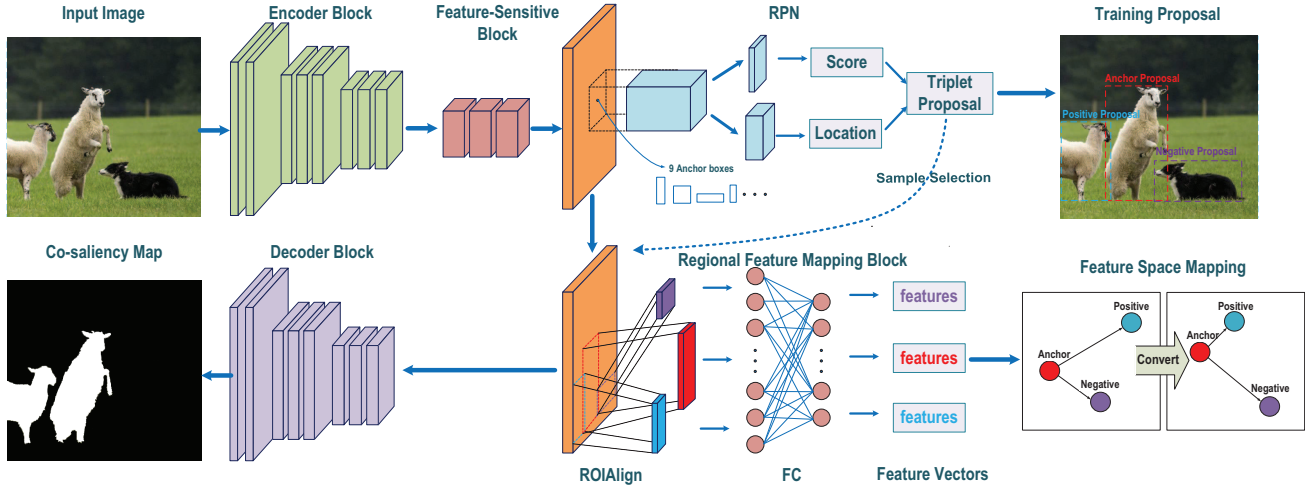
Input Image

Encoder Block

Feature-Sensitive Block

RPN

Score

Location

Triplet Proposal

Training Proposal

Anchor Proposal

Positive Proposal

Negative Proposal

9 Anchor boxes

Sample Selection

Co-saliency Map

Decoder Block

Regional Feature Mapping Block

Feature Space Mapping

features

features

features

Positive

Anchor

Negative

Convert

Positive

Anchor

Negative

ROIAlign

FC

Feature Vectors